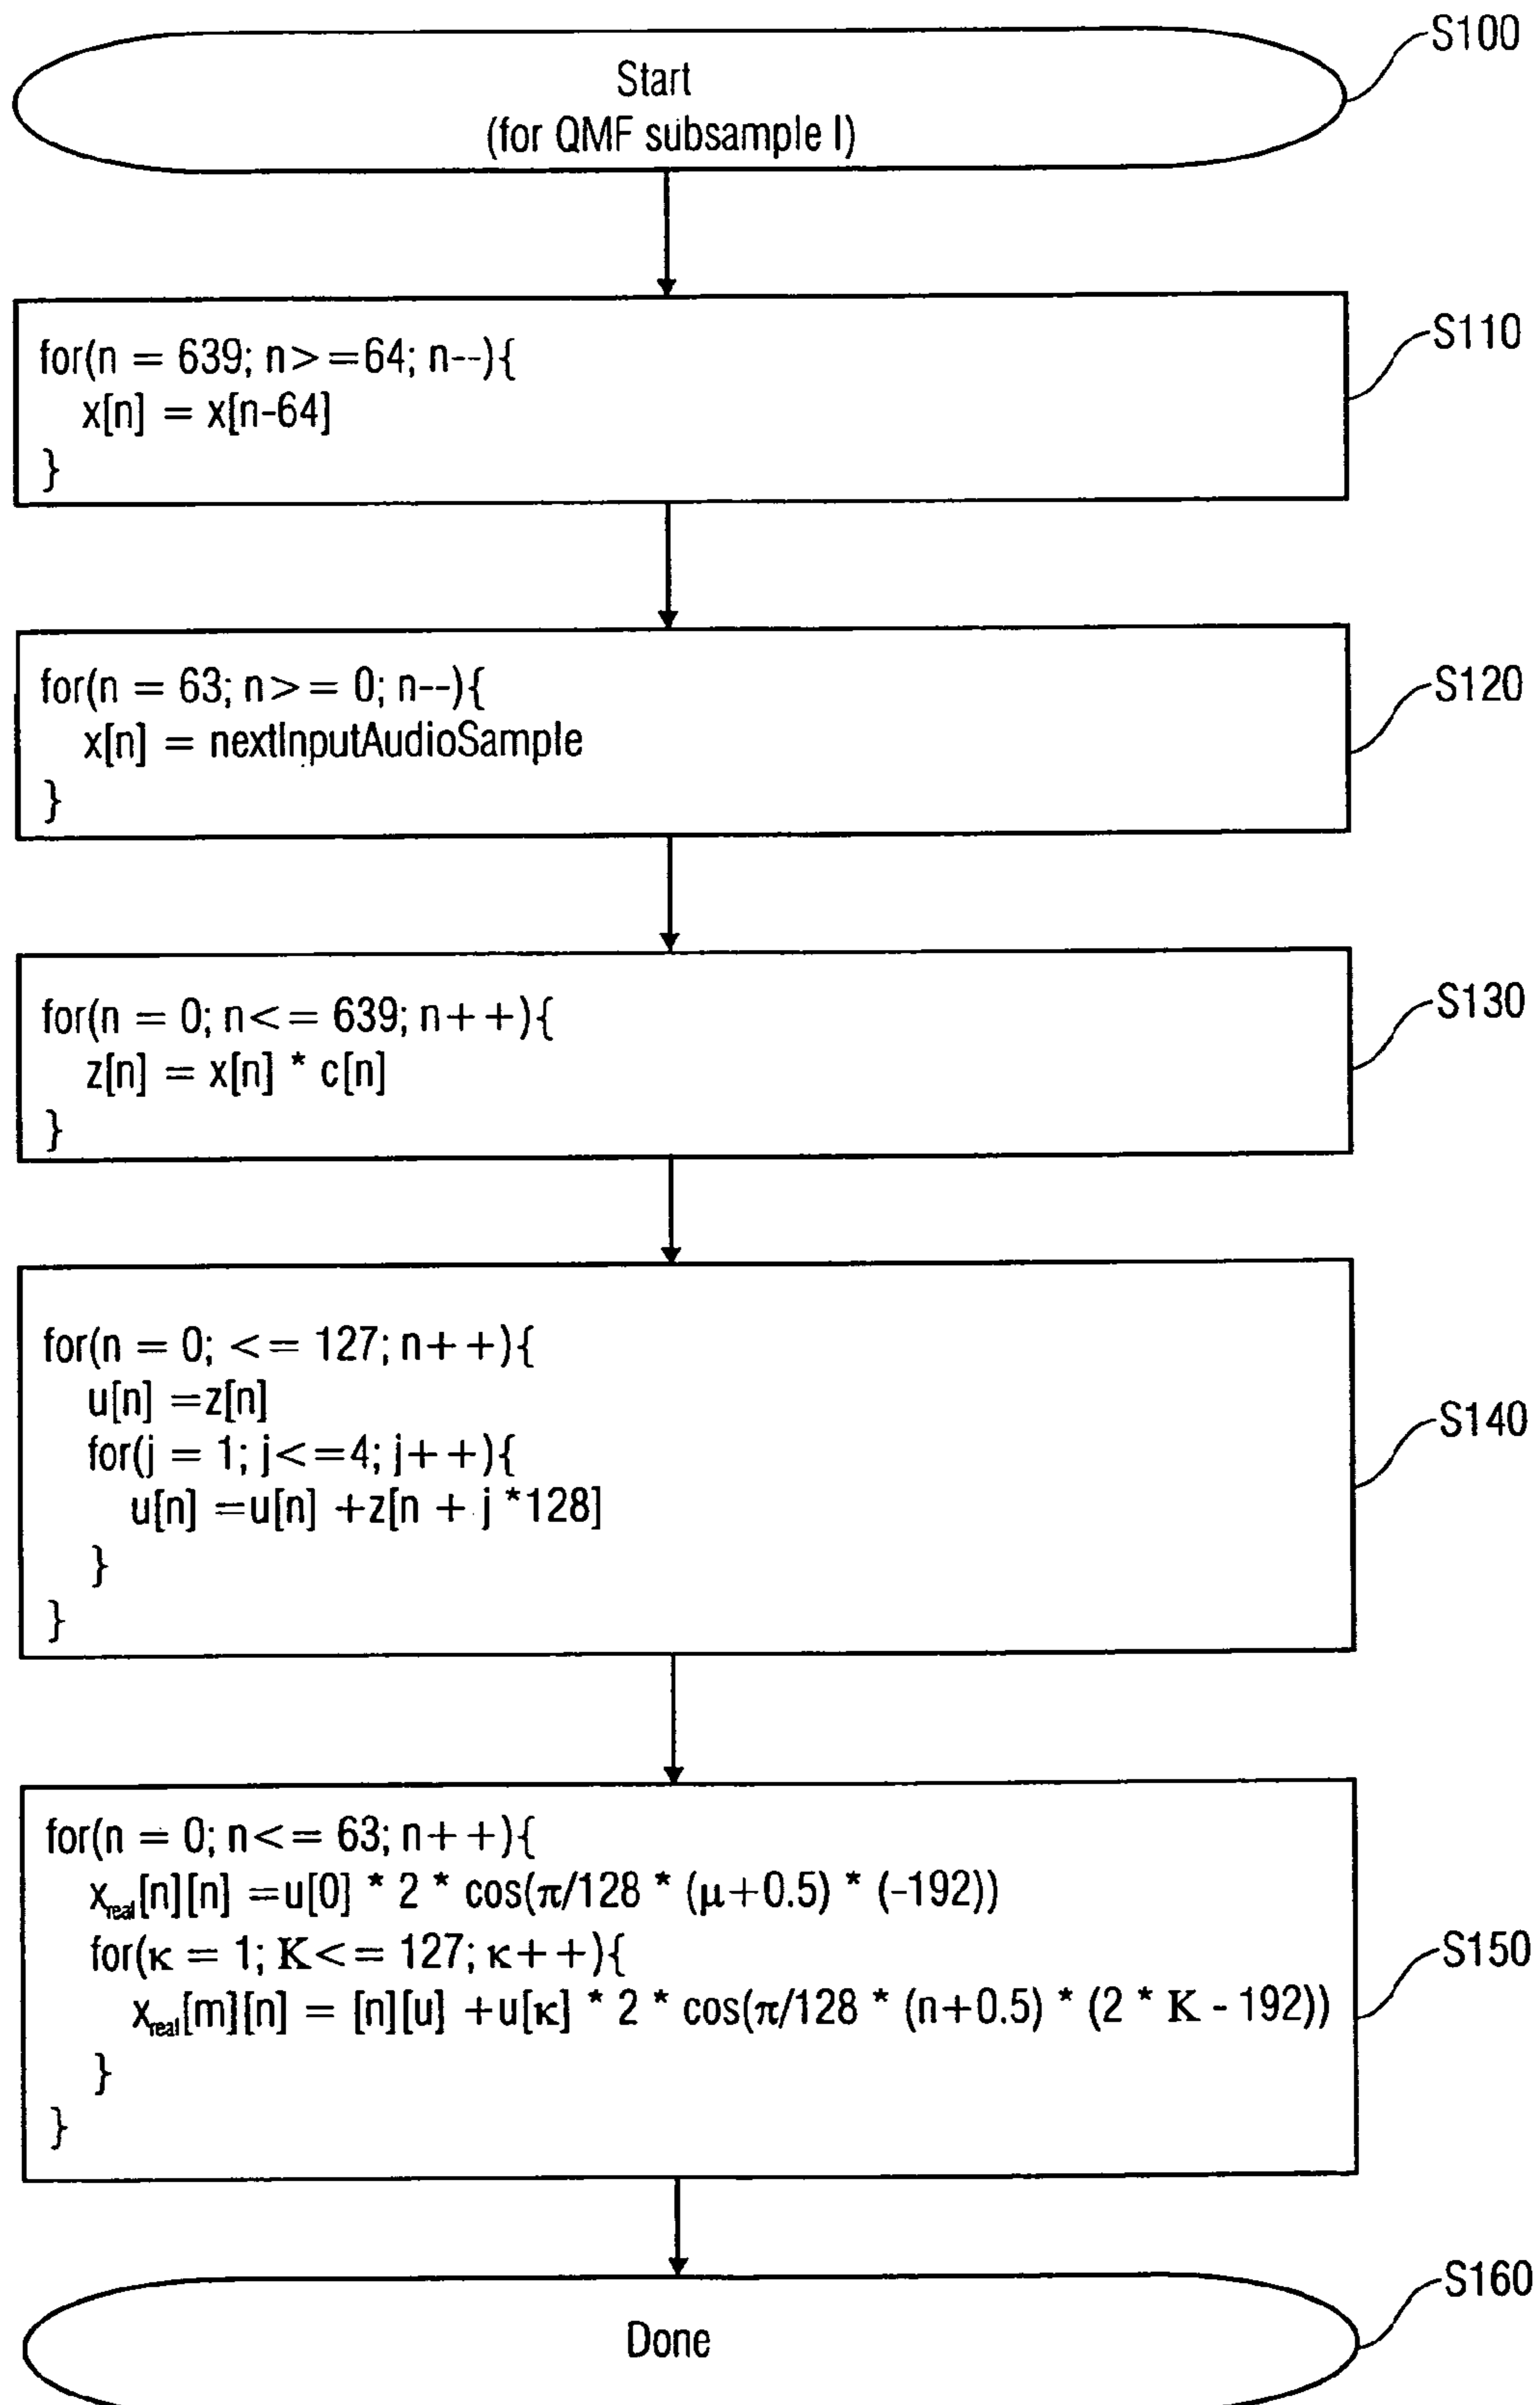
Start
(for QMF subsample I)

S100

for(n = 639; n>=64; n--){
x[n] = x[n-64]
}

S110

for(n = 63; n>= 0; n--){
x[n] = nextInputAudioSample
}

S120

for(n = 0; n<= 639; n++){
z[n] = x[n] * c[n]
}

S130

for(n = 0; <= 127; n++){
u[n] =z[n]
for(j = 1; j<=4; j++){
u[n] =u[n] +z[n + j *128]
}
}

S140

for(n = 0; n<= 63; n++){
$x_{real}$[n][n] =u[0] * 2 * cos(π/128 * (μ+0.5) * (-192))
for(κ = 1; K<= 127; κ++){
$x_{real}$[m][n] = [n][u] +u[κ] * 2 * cos(π/128 * (n+0.5) * (2 * K - 192))
}
}

S150

Done

S160